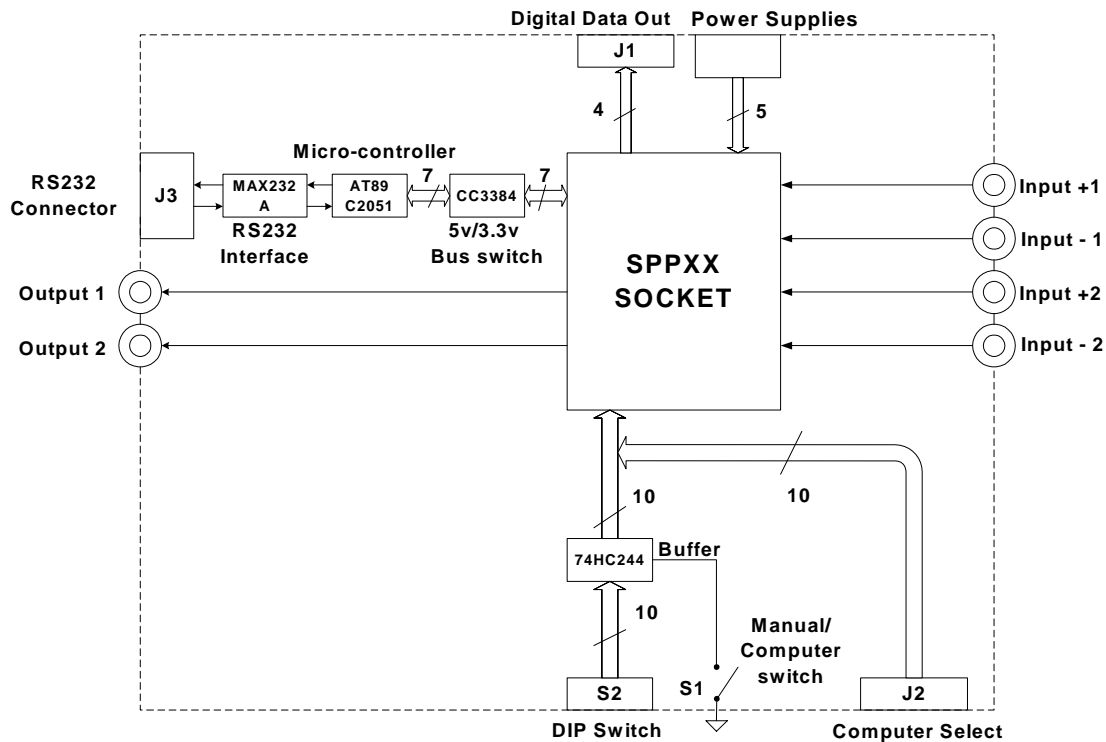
Digital Data Out
Power Supplies
J1
4
5
Micro-controller
RS232 Connector
J3
MAX232 A
AT89 C2051
7
CC3384
7
RS232 Interface
5v/3.3v Bus switch
SPPXX SOCKET
Input +1
Input - 1
Input +2
Input - 2
Output 1
Output 2
10
10
74HC244
Buffer
10
Manual/ Computer switch
S1
S2
J2
DIP Switch
Computer Select